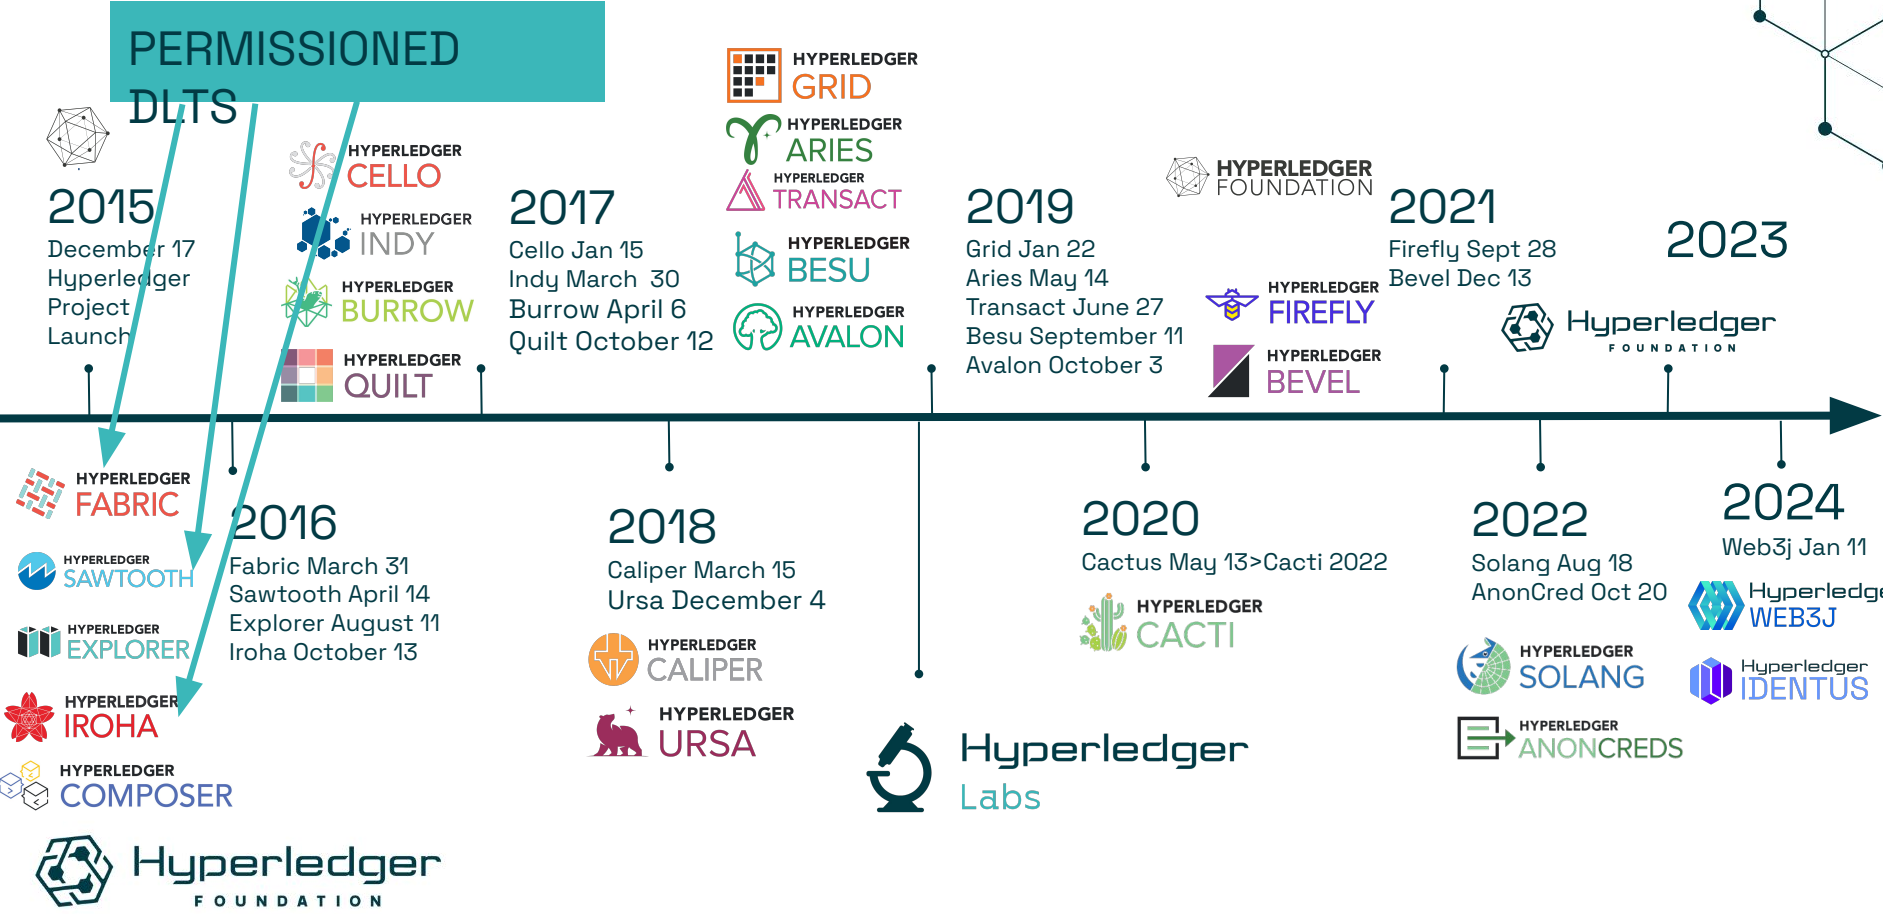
PERMISSIONED DLTS

2015
December 17
Hyperledger
Project
Launch

HYPERLEDGER CELLO
HYPERLEDGER INDY
HYPERLEDGER BURROW
HYPERLEDGER QUILT

2017
Cello Jan 15
Indy March 30
Burrow April 6
Quilt October 12

HYPERLEDGER GRID
HYPERLEDGER ARIES
HYPERLEDGER TRANSACT
HYPERLEDGER BESU
HYPERLEDGER AVALON

2019
Grid Jan 22
Aries May 14
Transact June 27
Besu September 11
Avalon October 3

HYPERLEDGER FOUNDATION

HYPERLEDGER FIREFLY
HYPERLEDGER BEVEL

2021
Firefly Sept 28
Bevel Dec 13

2023

Hyperledger FOUNDATION

HYPERLEDGER FABRIC
HYPERLEDGER SAWTOOTH
HYPERLEDGER EXPLORER
HYPERLEDGER IROHA
HYPERLEDGER COMPOSER

Hyperledger FOUNDATION

2016
Fabric March 31
Sawtooth April 14
Explorer August 11
Iroha October 13

2018
Caliper March 15
Ursa December 4

HYPERLEDGER CALIPER
HYPERLEDGER URSA

Hyperledger Labs

2020
Cactus May 13>Cacti 2022

HYPERLEDGER CACTI

2022
Solang Aug 18
AnonCred Oct 20

HYPERLEDGER SOLANG
HYPERLEDGER ANONCREDS

2024
Web3j Jan 11

Hyperledge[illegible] WEB3J
Hyperledger IDENTUS